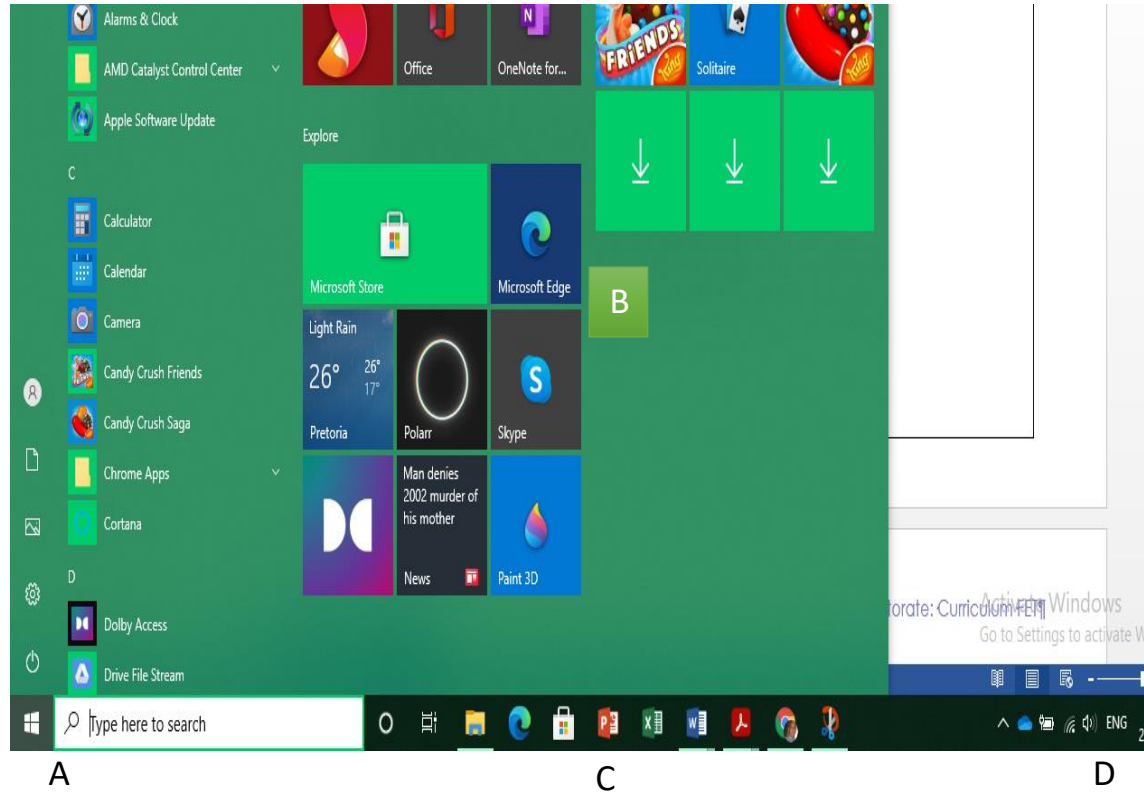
Alarms & Clock
AMD Catalyst Control Center
Apple Software Update
C
Calculator
Calendar
Camera
Candy Crush Friends
Candy Crush Saga
Chrome Apps
Cortana
D
Dolby Access
Drive File Stream

Office
OneNote for...
FRIENDS
Solitaire
Explore
Microsoft Store
Microsoft Edge
B
Light Rain
26°
26°
17°
Pretoria
Polarr
Skype
Man denies 2002 murder of his mother
News
Paint 3D

orate: Curriculum FET
Activate Windows
Go to Settings to activate W

Type here to search
ENG

A
C
D